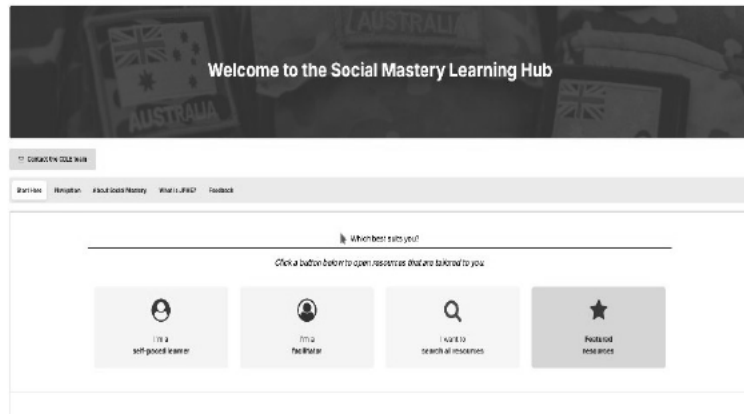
AUSTRALIA

AUSTRALIA

Welcome to the Social Mastery Learning Hub

Contact the COLE team

Start Here Navigation About Social Mastery What is JPME? Feedback

Which best suits you?

Click a button below to open resources that are tailored to you.

I'm a self-paced learner

I'm a facilitator

I want to search all resources

Featured resources